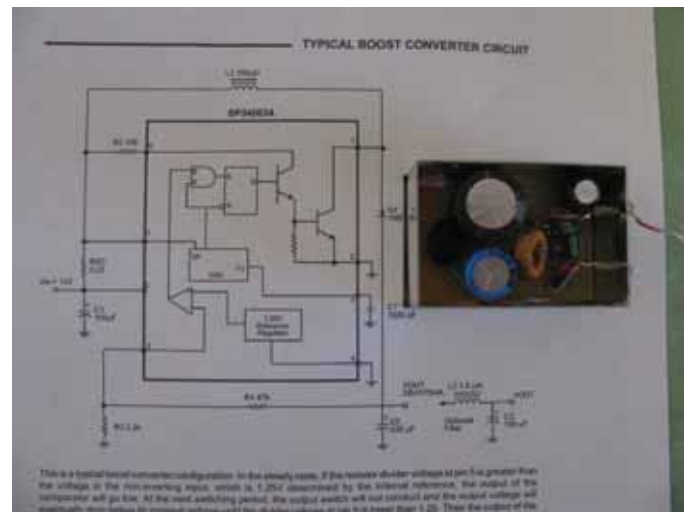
TYPICAL BOOST CONVERTER CIRCUIT

L1 170μH

DP34063A

1.25V Reference Regulator

R1 2.2k

R2 47k

This is a typical boost converter configuration. In the steady state, if the resistor divider voltage at pin 5 is greater than the voltage in the non-inverting input, which is 1.25V determined by the internal reference, the output of the comparator will go low. At the next switching period, the output switch will not conduct and the output voltage will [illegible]